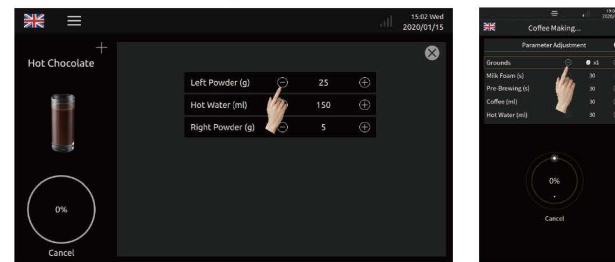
15:02 Wed
2020/01/15

Hot Chocolate

+

0%

Cancel

| Left Powder (g) | 25 |
|---|---|
| Hot Water (ml) | 150 |
| Right Powder (g) | 5 |

Coffee Making...

Parameter Adjustment

| Grounds | x1 |
|---|---|
| Milk Foam (s) | 30 |
| Pre-Brewing (s) | 30 |
| Coffee (ml) | 30 |
| Hot Water (ml) | 30 |

0%

Cancel